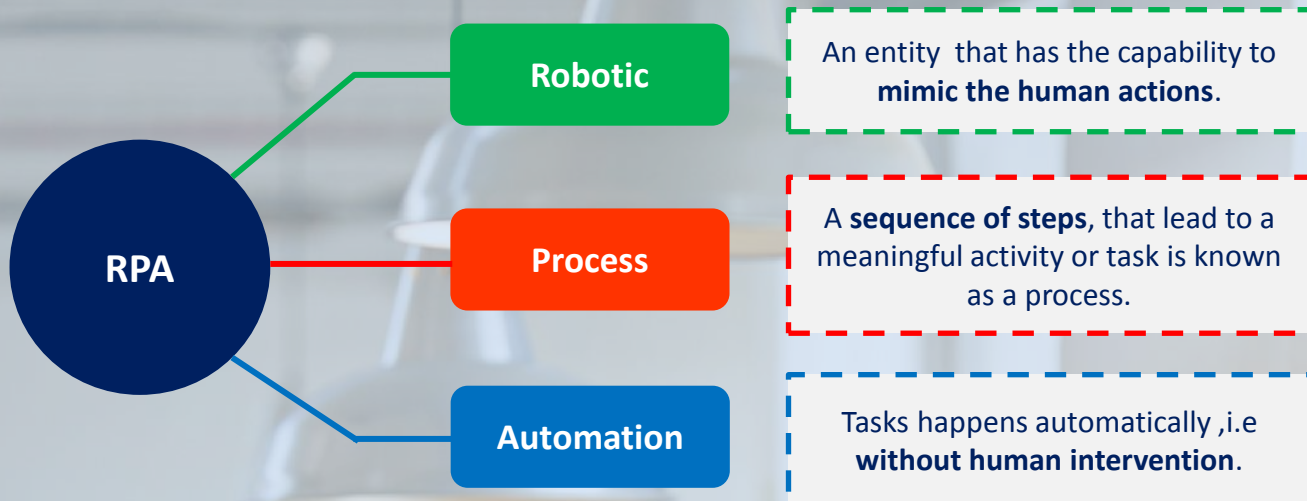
RPA

Robotic

An entity that has the capability to **mimic the human actions**.

Process

A **sequence of steps**, that lead to a meaningful activity or task is known as a process.

Automation

Tasks happens automatically ,i.e **without human intervention**.